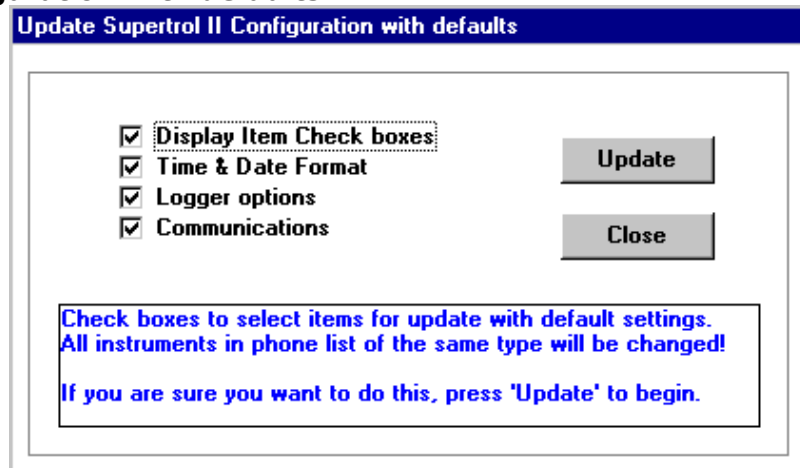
Update Supertrol II Configuration with defaults

Display Item Check boxes
Time & Date Format
Logger options
Communications

Update

Close

Check boxes to select items for update with default settings.
All instruments in phone list of the same type will be changed!

If you are sure you want to do this, press 'Update' to begin.